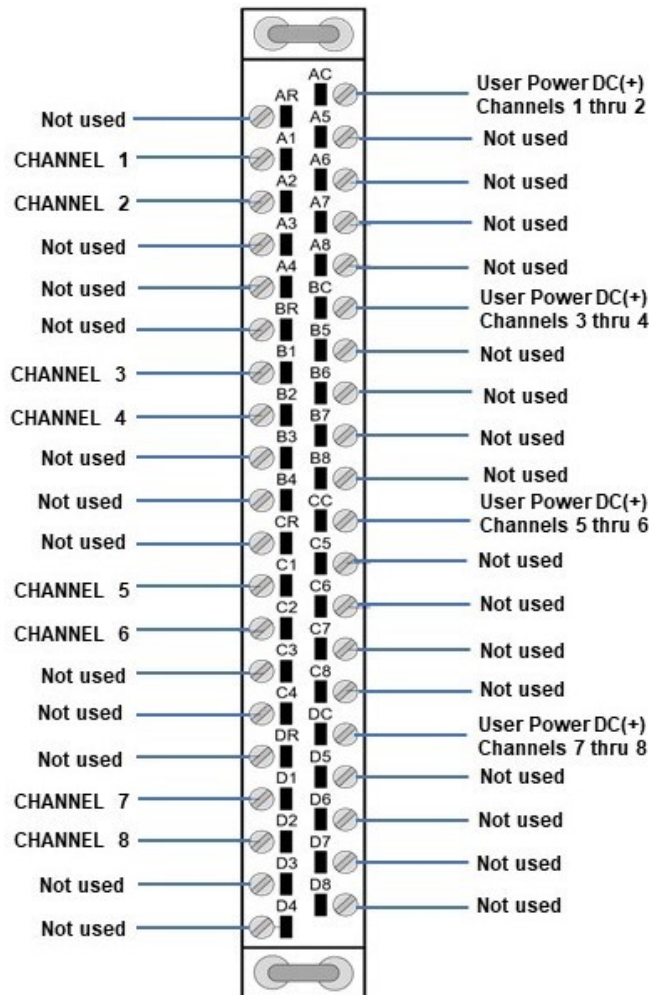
Not used
CHANNEL 1
CHANNEL 2
Not used
Not used
Not used
CHANNEL 3
CHANNEL 4
Not used
Not used
Not used
CHANNEL 5
CHANNEL 6
Not used
Not used
Not used
CHANNEL 7
CHANNEL 8
Not used
Not used

AR
A1
A2
A3
A4
BR
B1
B2
B3
B4
CR
C1
C2
C3
C4
DR
D1
D2
D3
D4

AC
A5
A6
A7
A8
BC
B5
B6
B7
B8
CC
C5
C6
C7
C8
DC
D5
D6
D7
D8

User Power DC(+) Channels 1 thru 2
Not used
Not used
Not used
Not used
User Power DC(+) Channels 3 thru 4
Not used
Not used
Not used
Not used
User Power DC(+) Channels 5 thru 6
Not used
Not used
Not used
Not used
User Power DC(+) Channels 7 thru 8
Not used
Not used
Not used
Not used